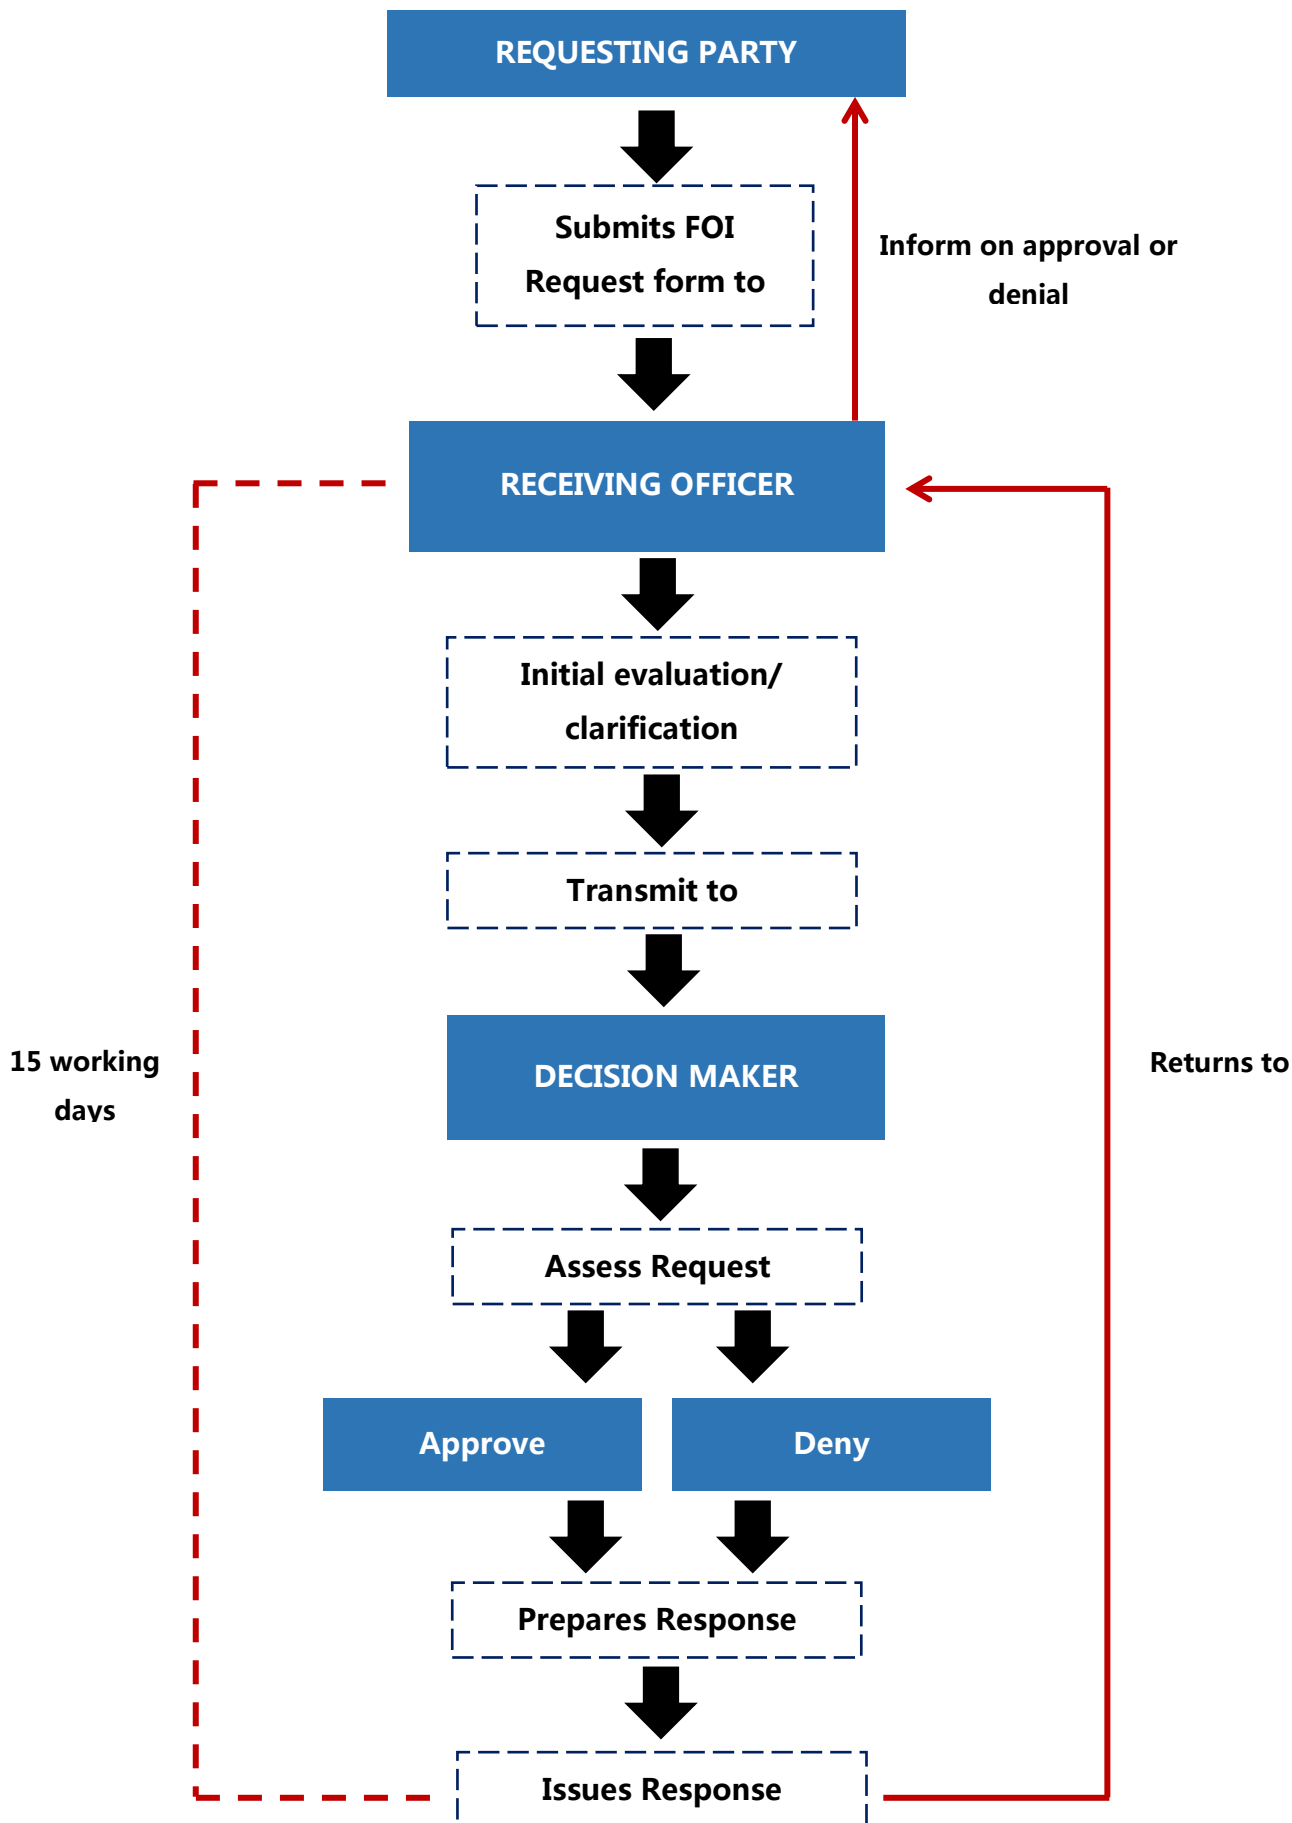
REQUESTING PARTY

Submits FOI Request form to

Inform on approval or denial

RECEIVING OFFICER

Initial evaluation/ clarification

Transmit to

15 working days

DECISION MAKER

Returns to

Assess Request

Approve

Deny

Prepares Response

Issues Response